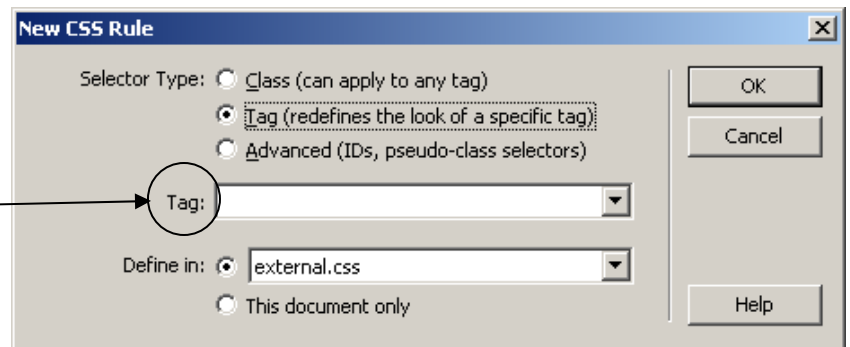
New CSS Rule

Selector Type: Class (can apply to any tag)

Tag (redefines the look of a specific tag)

Advanced (IDs, pseudo-class selectors)

Tag:

Define in: external.css

This document only

OK

Cancel

Help